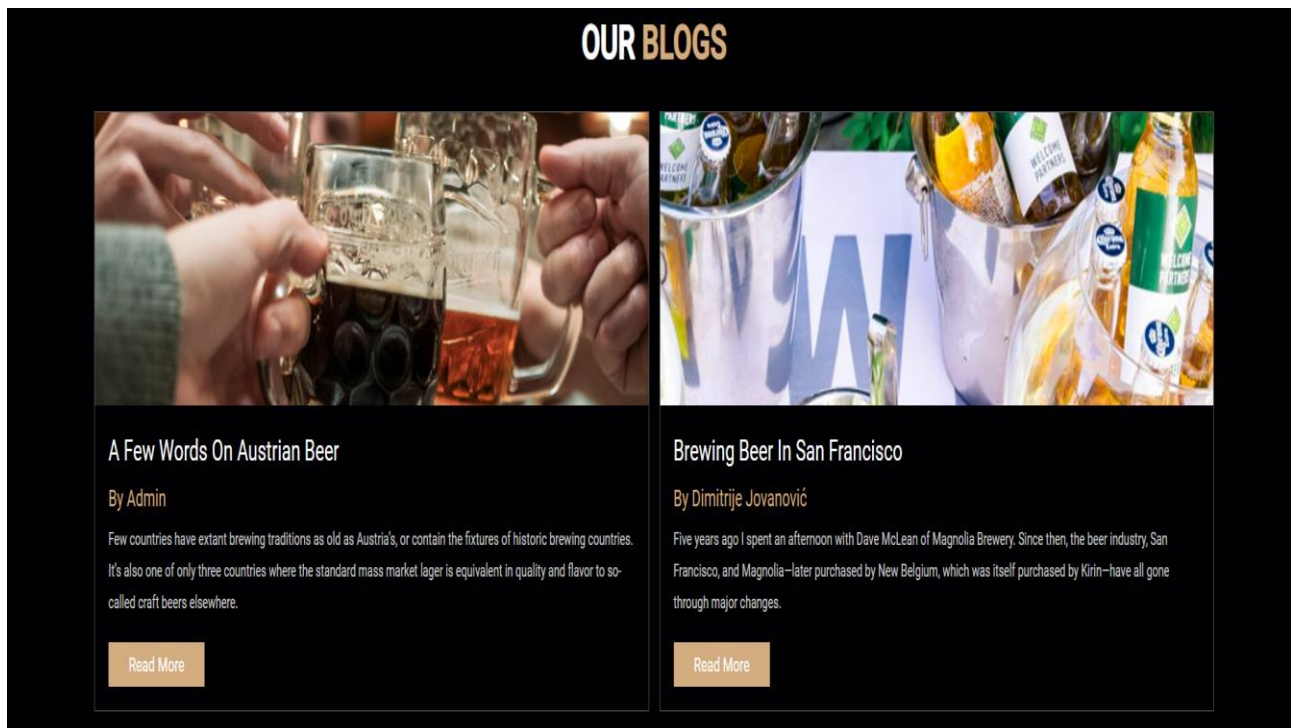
OUR BLOGS

WELCOME PARTNERS

A Few Words On Austrian Beer

By Admin

Few countries have extant brewing traditions as old as Austria's, or contain the fixtures of historic brewing countries. It's also one of only three countries where the standard mass market lager is equivalent in quality and flavor to so-called craft beers elsewhere.

Read More

Brewing Beer In San Francisco

By Dimitrije Jovanović

Five years ago I spent an afternoon with Dave McLean of Magnolia Brewery. Since then, the beer industry, San Francisco, and Magnolia—later purchased by New Belgium, which was itself purchased by Kirin—have all gone through major changes.

Read More